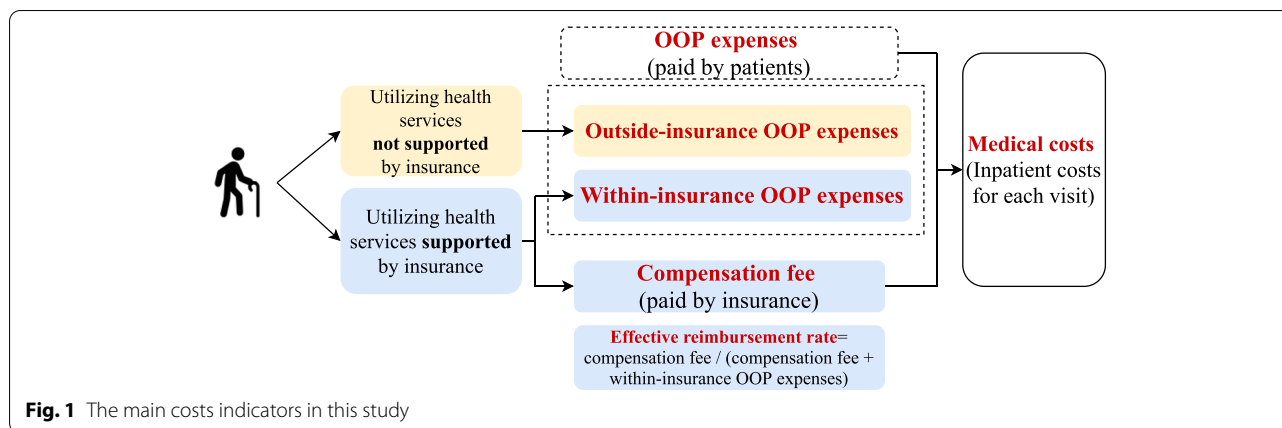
OOP expenses
(paid by patients)

Utilizing health services not supported by insurance

Outside-insurance OOP expenses

Within-insurance OOP expenses

Utilizing health services supported by insurance

Compensation fee
(paid by insurance)

Medical costs
(Inpatient costs for each visit)

Effective reimbursement rate= compensation fee / (compensation fee + within-insurance OOP expenses)

Fig. 1 The main costs indicators in this study